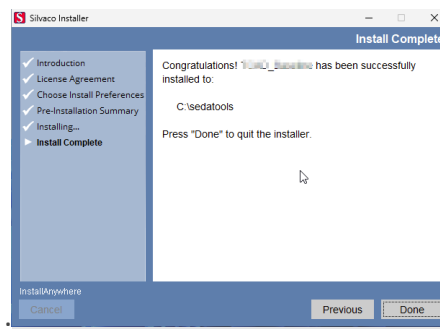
S Silvaco Installer

Install Complete

Introduction
License Agreement
Choose Install Preferences
Pre-Installation Summary
Installing...
Install Complete

Congratulations! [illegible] has been successfully installed to:

C:\sedatools

Press "Done" to quit the installer.

InstallAnywhere

Cancel

Previous

Done